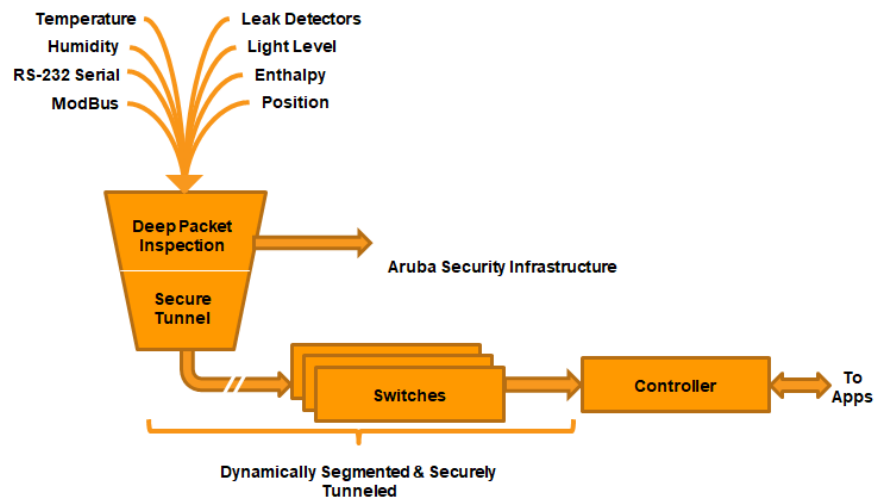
Temperature
Humidity
RS-232 Serial
ModBus

Leak Detectors
Light Level
Enthalpy
Position

Deep Packet Inspection

Aruba Security Infrastructure

Secure Tunnel

Switches

Controller

To Apps

Dynamically Segmented & Securely Tunneled